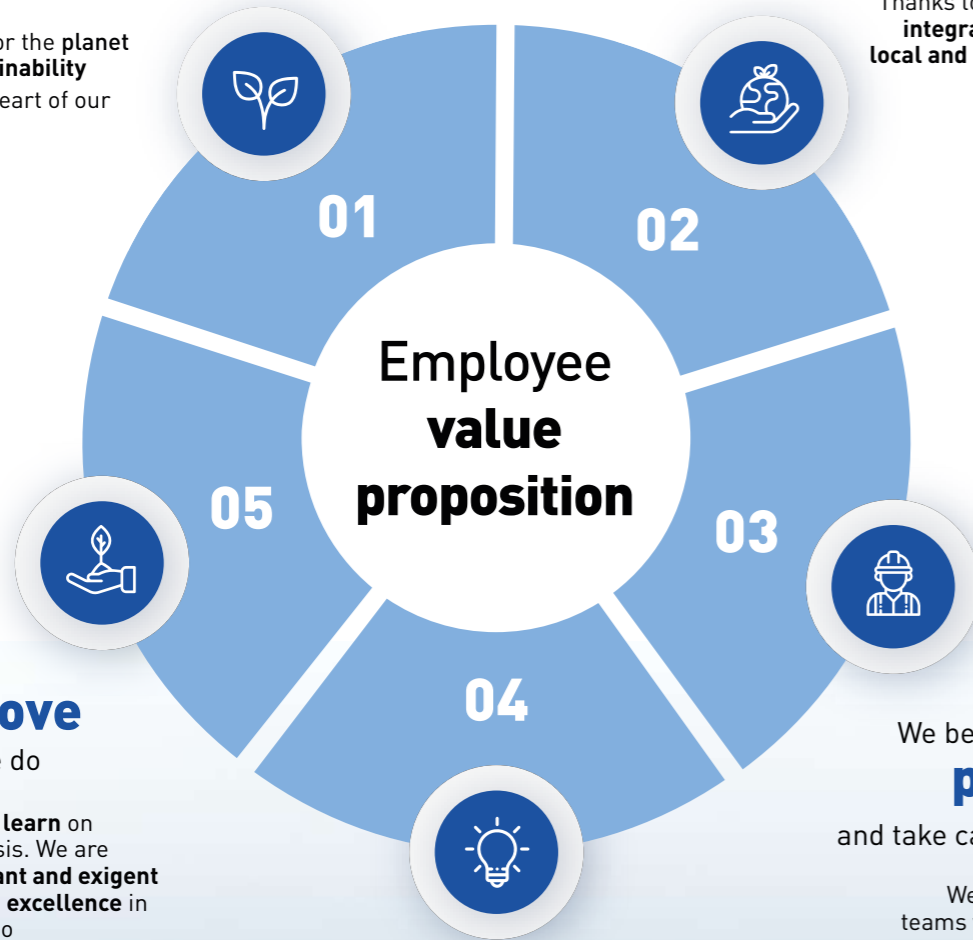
or the planet
inability
eart of our

Thanks to
integra
local and

01

02

Employee
value
proposition

05

03

04

ove
e do

learn on
sis. We are
ant and exigent
excellence in
o

We be
p
and take ca

We
teams